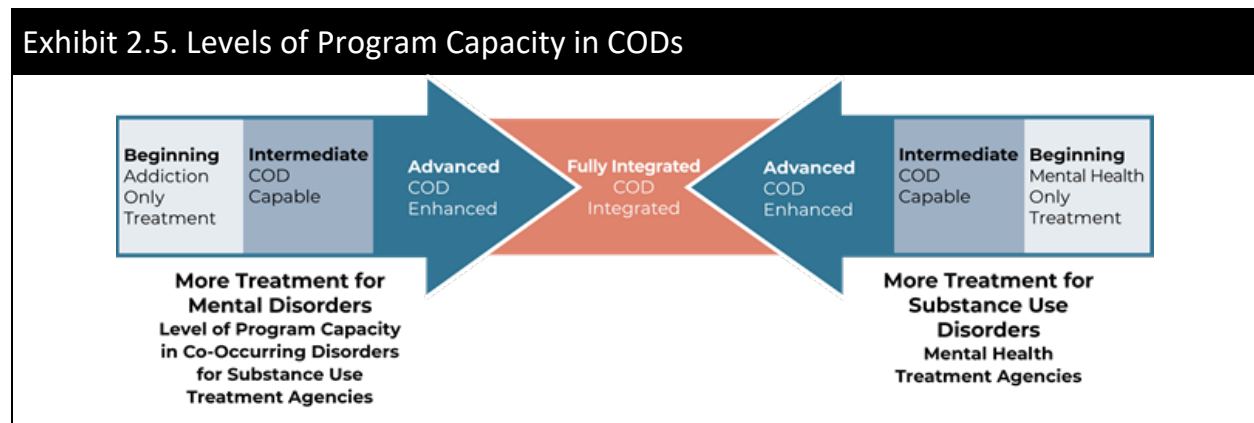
Exhibit 2.5. Levels of Program Capacity in CODs

Beginning
Addiction Only Treatment

Intermediate
COD Capable

Advanced
COD Enhanced

Fully Integrated
COD Integrated

Advanced
COD Enhanced

Intermediate
COD Capable

Beginning
Mental Health Only Treatment

More Treatment for Mental Disorders
Level of Program Capacity in Co-Occurring Disorders for Substance Use Treatment Agencies

More Treatment for Substance Use Disorders
Mental Health Treatment Agencies